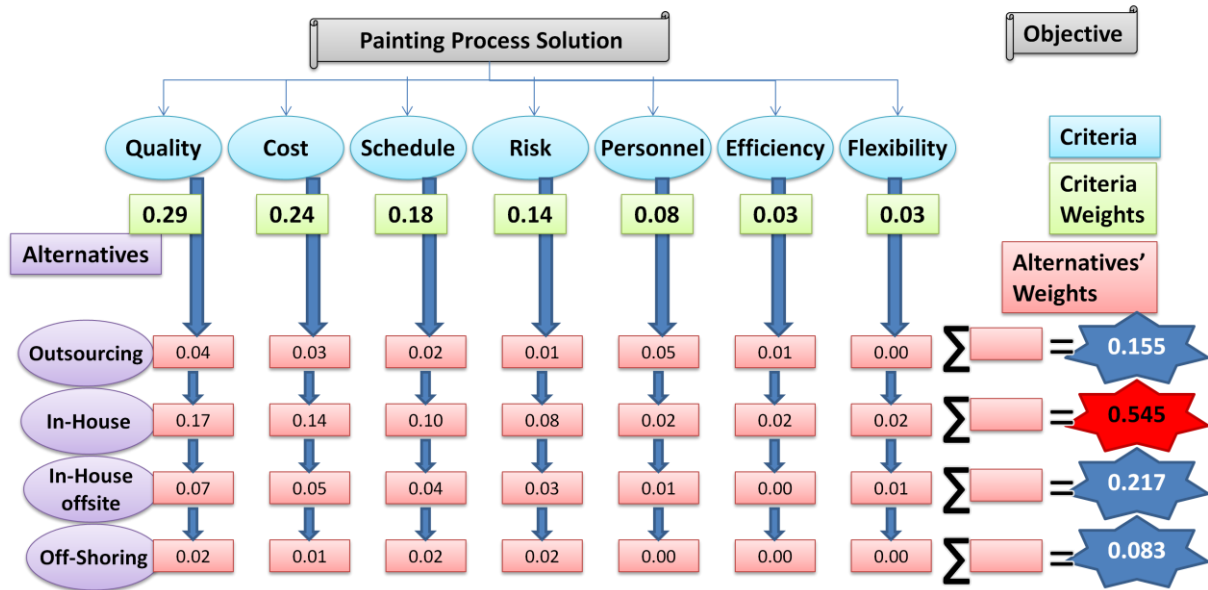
Painting Process Solution

Objective

Quality Cost Schedule Risk Personnel Efficiency Flexibility

Criteria

0.29 0.24 0.18 0.14 0.08 0.03 0.03

Criteria Weights

Alternatives

Alternatives' Weights

| | | | | | | | | | |
|---|---|---|---|---|---|---|---|---|---|
| Outsourcing | 0.04 | 0.03 | 0.02 | 0.01 | 0.05 | 0.01 | 0.00 | $\sum$ | = 0.155 |
| In-House | 0.17 | 0.14 | 0.10 | 0.08 | 0.02 | 0.02 | 0.02 | $\sum$ | = 0.545 |
| In-House offsite | 0.07 | 0.05 | 0.04 | 0.03 | 0.01 | 0.00 | 0.01 | $\sum$ | = 0.217 |
| Off-Shoring | 0.02 | 0.01 | 0.02 | 0.02 | 0.00 | 0.00 | 0.00 | $\sum$ | = 0.083 |